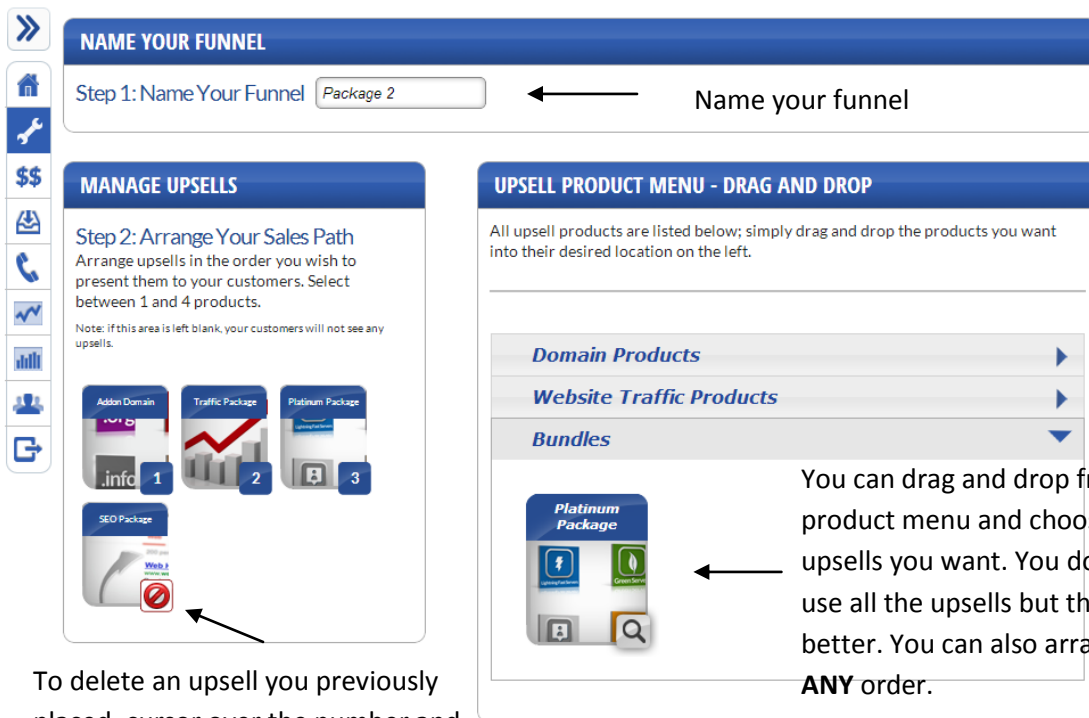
$$

NAME YOUR FUNNEL

Step 1: Name Your Funnel Package 2

Name your funnel

MANAGE UPSELLS

Step 2: Arrange Your Sales Path
Arrange upsells in the order you wish to present them to your customers. Select between 1 and 4 products.

Note: if this area is left blank, your customers will not see any upsells.

Addon Domain
.org
.info
1

Traffic Package
2

Platinum Package
3

SEO Package

UPSELL PRODUCT MENU - DRAG AND DROP

All upsell products are listed below; simply drag and drop the products you want into their desired location on the left.

Domain Products

Website Traffic Products

Bundles

Platinum Package

You can drag and drop fr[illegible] product menu and choo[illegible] upsells you want. You do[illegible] use all the upsells but th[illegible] better. You can also arra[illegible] **ANY** order.

To delete an upsell you previously placed, cursor over the number and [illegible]